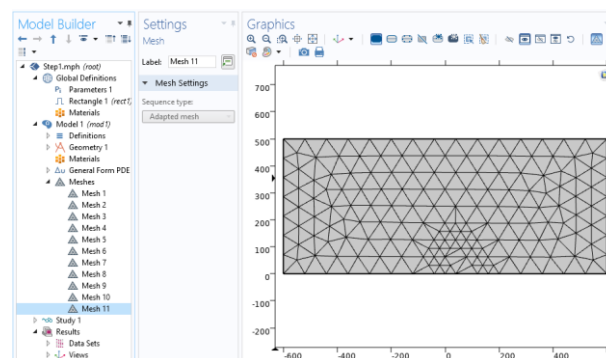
Model Builder
Step1.mph (root)
Global Definitions
Parameters 1
Rectangle 1 (rect1)
Materials
Model 1 (mod1)
Definitions
Geometry 1
Materials
General Form PDE
Meshes
Mesh 1
Mesh 2
Mesh 3
Mesh 4
Mesh 5
Mesh 6
Mesh 7
Mesh 8
Mesh 9
Mesh 10
Mesh 11
Study 1
Results
Data Sets
Views

Settings
Mesh
Label: Mesh 11
Mesh Settings
Sequence type:
Adapted mesh

Graphics
700
600
500
400
300
200
100
0
-100
-200
-600
-400
-200
0
200
400